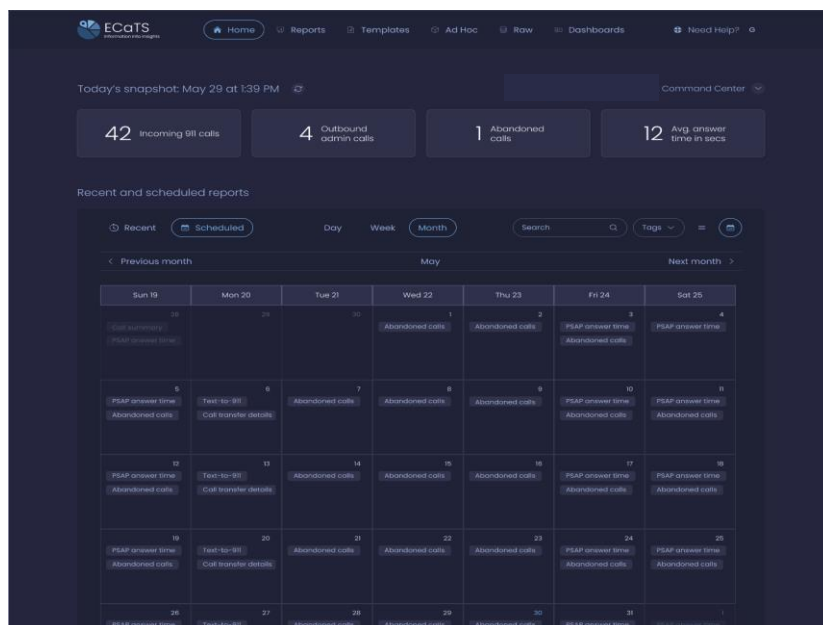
ECaTS Information into insights

Home Reports Templates Ad Hoc Raw Dashboards Need Help? G

Today's snapshot: May 29 at 1:39 PM

Command Center

42 Incoming 911 calls

4 Outbound admin calls

1 Abandoned calls

12 Avg. answer time in secs

Recent and scheduled reports

Recent Scheduled Day Week Month Search Tags

< Previous month May Next month >

| Sun 19 | Mon 20 | Tue 21 | Wed 22 | Thu 23 | Fri 24 | Sat 25 |
|---|---|---|---|---|---|---|
| 28 Call summary PSAP answer time | 29 | 30 | 1 Abandoned calls | 2 Abandoned calls | 3 PSAP answer time Abandoned calls | 4 PSAP answer time |
| 5 PSAP answer time Abandoned calls | 6 Text-to-911 Call transfer details | 7 Abandoned calls | 8 Abandoned calls | 9 Abandoned calls | 10 PSAP answer time Abandoned calls | 11 PSAP answer time Abandoned calls |
| 12 PSAP answer time Abandoned calls | 13 Text-to-911 Call transfer details | 14 Abandoned calls | 15 Abandoned calls | 16 Abandoned calls | 17 PSAP answer time Abandoned calls | 18 PSAP answer time Abandoned calls |
| 19 PSAP answer time Abandoned calls | 20 Text-to-911 Call transfer details | 21 Abandoned calls | 22 Abandoned calls | 23 Abandoned calls | 24 PSAP answer time Abandoned calls | 25 PSAP answer time Abandoned calls |
| 26 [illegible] | 27 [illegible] | 28 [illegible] | 29 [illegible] | 30 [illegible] | 31 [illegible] | 1 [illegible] |